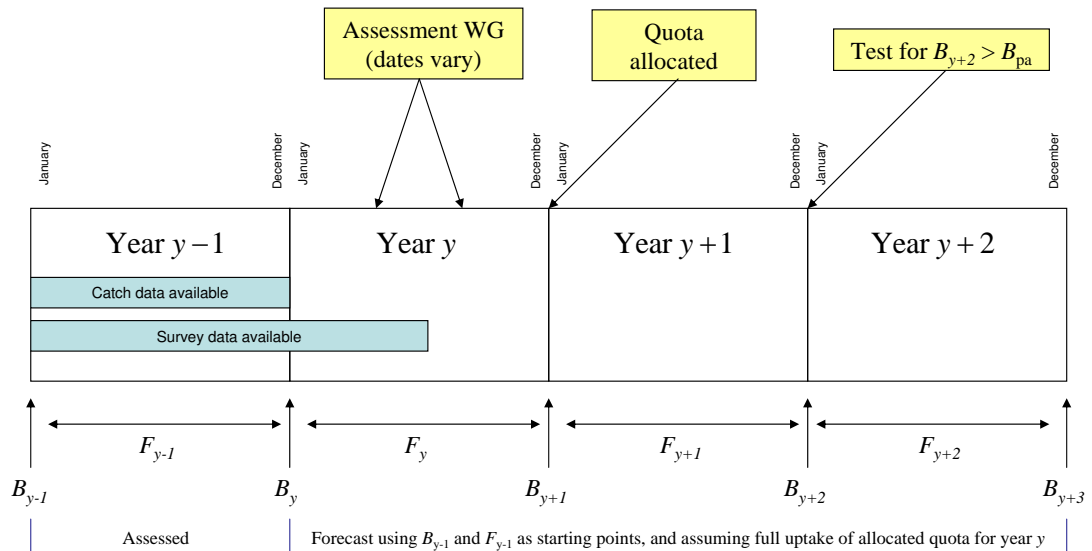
Assessment WG (dates vary)

Quota allocated

Test for $B_{y+2} > B_{pa}$

January

December

January

December

January

December

January

December

Year $y-1$

Year $y$

Year $y+1$

Year $y+2$

Catch data available

Survey data available

$F_{y-1}$

$F_y$

$F_{y+1}$

$F_{y+2}$

$B_{y-1}$

$B_y$

$B_{y+1}$

$B_{y+2}$

$B_{y+3}$

Assessed

Forecast using $B_{y-1}$ and $F_{y-1}$ as starting points, and assuming full uptake of allocated quota for year $y$